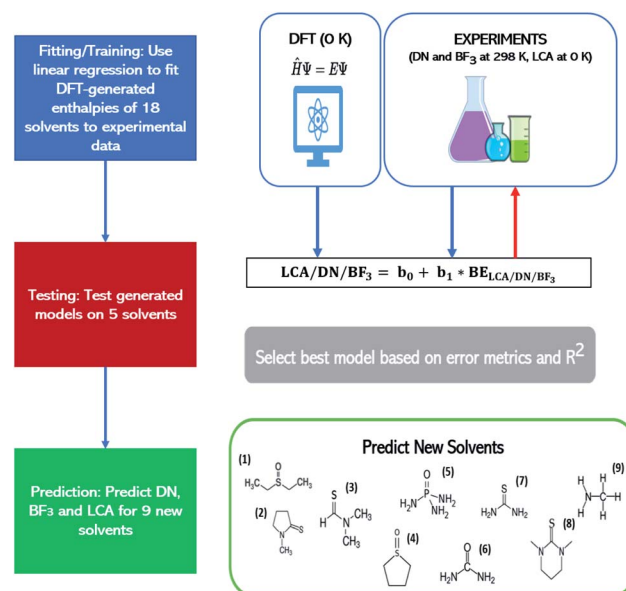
Fitting/Training: Use linear regression to fit DFT-generated enthalpies of 18 solvents to experimental data

DFT (0 K)

$\hat{H}\Psi = E\Psi$

EXPERIMENTS

(DN and $BF_3$ at 298 K, LCA at 0 K)

Testing: Test generated models on 5 solvents

$\mathbf{LCA/DN/BF_3 = b_0 + b_1 * BE_{LCA/DN/BF_3}}$

Select best model based on error metrics and $R^2$

Prediction: Predict DN, $BF_3$ and LCA for 9 new solvents

Predict New Solvents

(1)

O

$H_3C$ S $CH_3$

(2)

S

N

$CH_3$

(3)

S

H N $CH_3$

$CH_3$

(4)

O

S

(5)

O

$H_2N$ P $NH_2$

$NH_2$

(6)

O

$H_2N$ $NH_2$

(7)

S

$H_2N$ $NH_2$

(8)

S

N N

(9)

H H

N C H

H H